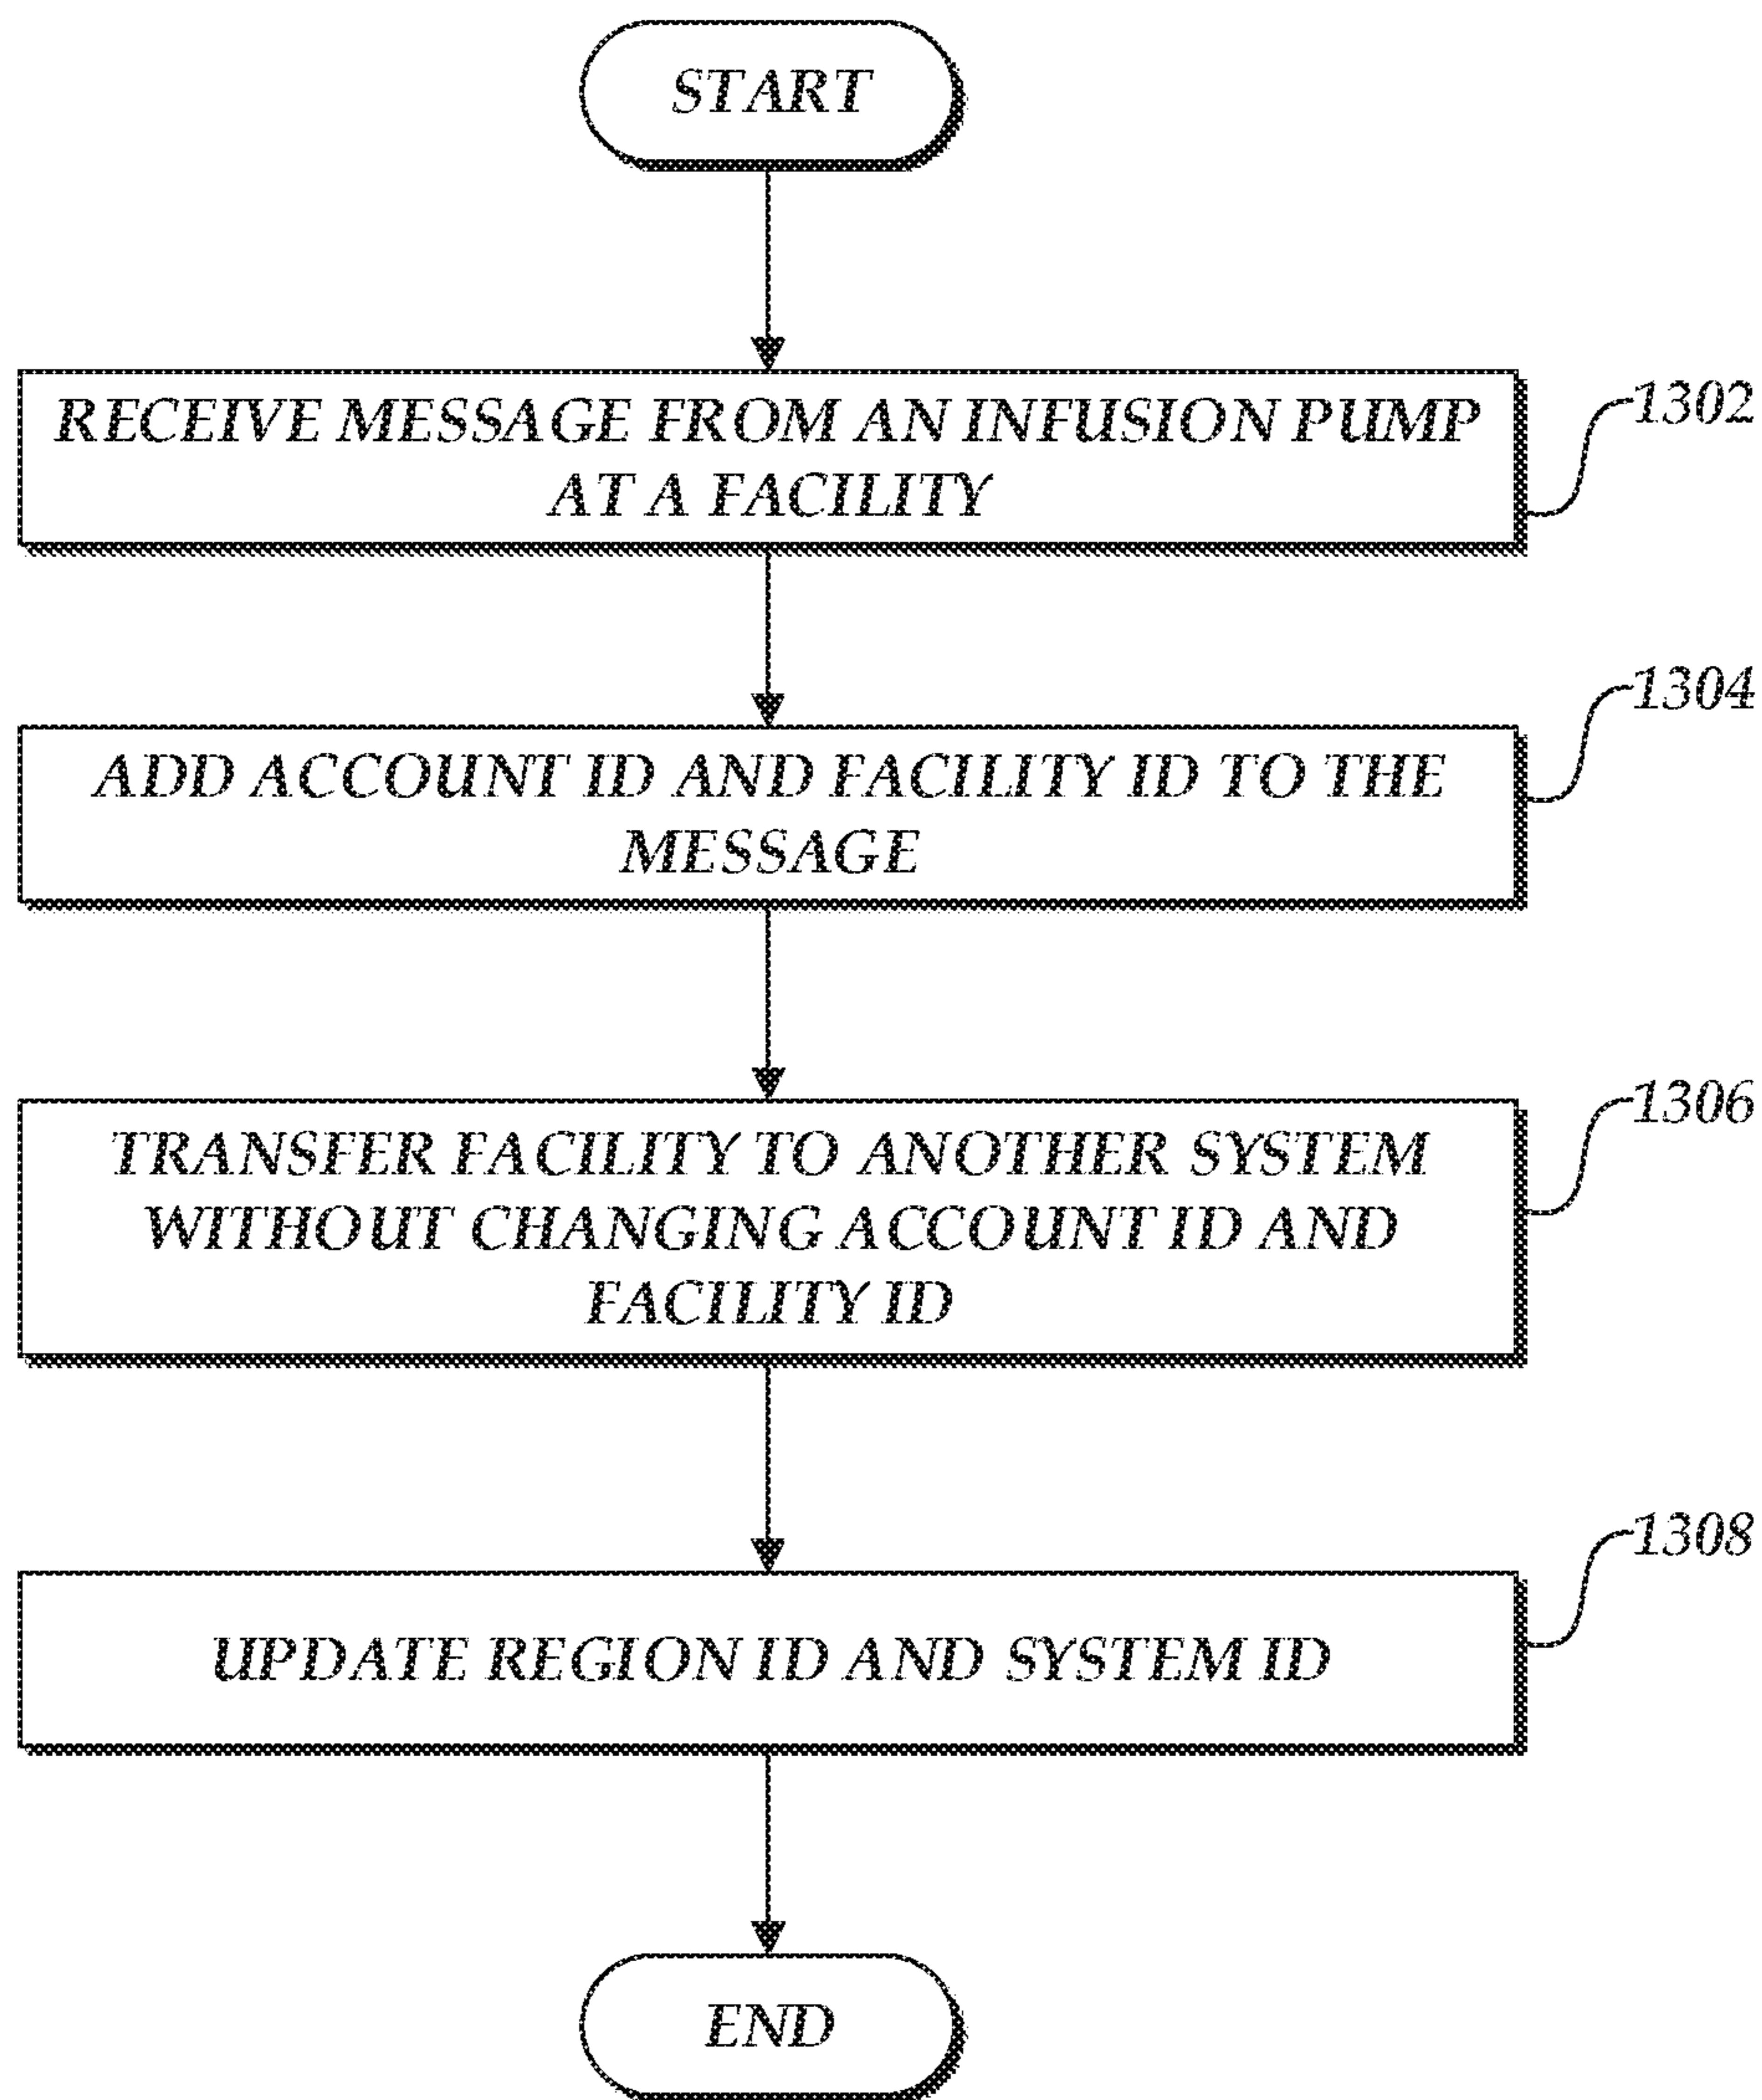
START

RECEIVE MESSAGE FROM AN INFUSION PUMP AT A FACILITY

1302

ADD ACCOUNT ID AND FACILITY ID TO THE MESSAGE

1304

TRANSFER FACILITY TO ANOTHER SYSTEM WITHOUT CHANGING ACCOUNT ID AND FACILITY ID

1306

UPDATE REGION ID AND SYSTEM ID

1308

END